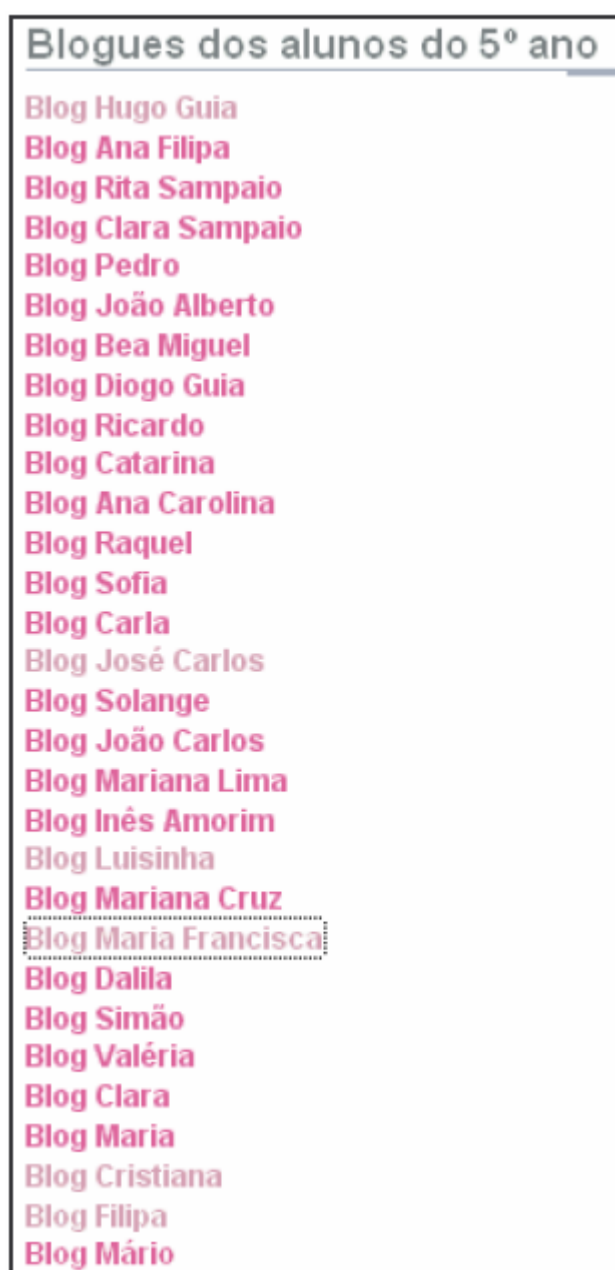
Blogues dos alunos do 5º ano

Blog Hugo Guia
Blog Ana Filipa
Blog Rita Sampaio
Blog Clara Sampaio
Blog Pedro
Blog João Alberto
Blog Bea Miguel
Blog Diogo Guia
Blog Ricardo
Blog Catarina
Blog Ana Carolina
Blog Raquel
Blog Sofia
Blog Carla
Blog José Carlos
Blog Solange
Blog João Carlos
Blog Mariana Lima
Blog Inês Amorim
Blog Luisinha
Blog Mariana Cruz
Blog Maria Francisca
Blog Dalila
Blog Simão
Blog Valéria
Blog Clara
Blog Maria
Blog Cristiana
Blog Filipa
Blog Mário